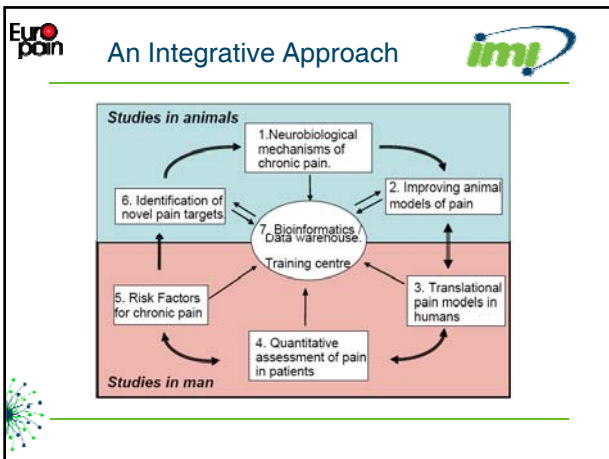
Euro pain

An Integrative Approach

imi

Studies in animals

1.Neurobiological mechanisms of chronic pain.

2. Improving animal models of pain

6. Identification of novel pain targets

7. Bioinformatics / Data warehouse.

Training centre

3. Translational pain models in humans

5. Risk Factors for chronic pain

4. Quantitative assessment of pain in patients

Studies in man